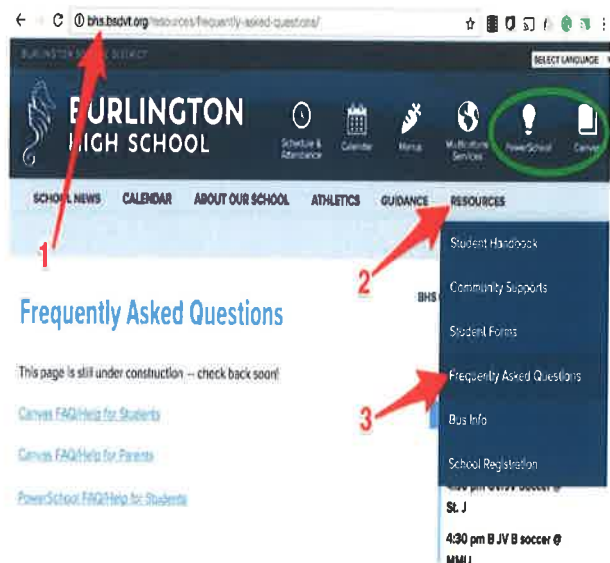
bhs.bsdvt.org/resources/frequently-asked-questions/

BURLINGTON SCHOOL DISTRICT

SELECT LANGUAGE

BURLINGTON HIGH SCHOOL

Schedule & Attendance

Calendar

Menus

Multicultural Services

PowerSchool

Canvas

SCHOOL NEWS

CALENDAR

ABOUT OUR SCHOOL

ATHLETICS

GUIDANCE

RESOURCES

1

2

3

Student Handbook

Community Supports

Student Forms

Frequently Asked Questions

Bus Info

School Registration

Frequently Asked Questions

BHS

This page is still under construction -- check back soon!

Canvas FAQ/Help for Students

Canvas FAQ/Help for Parents

PowerSchool FAQ/Help for Students

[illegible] soccer @ St. J

4:30 pm B JV B soccer @ MMU